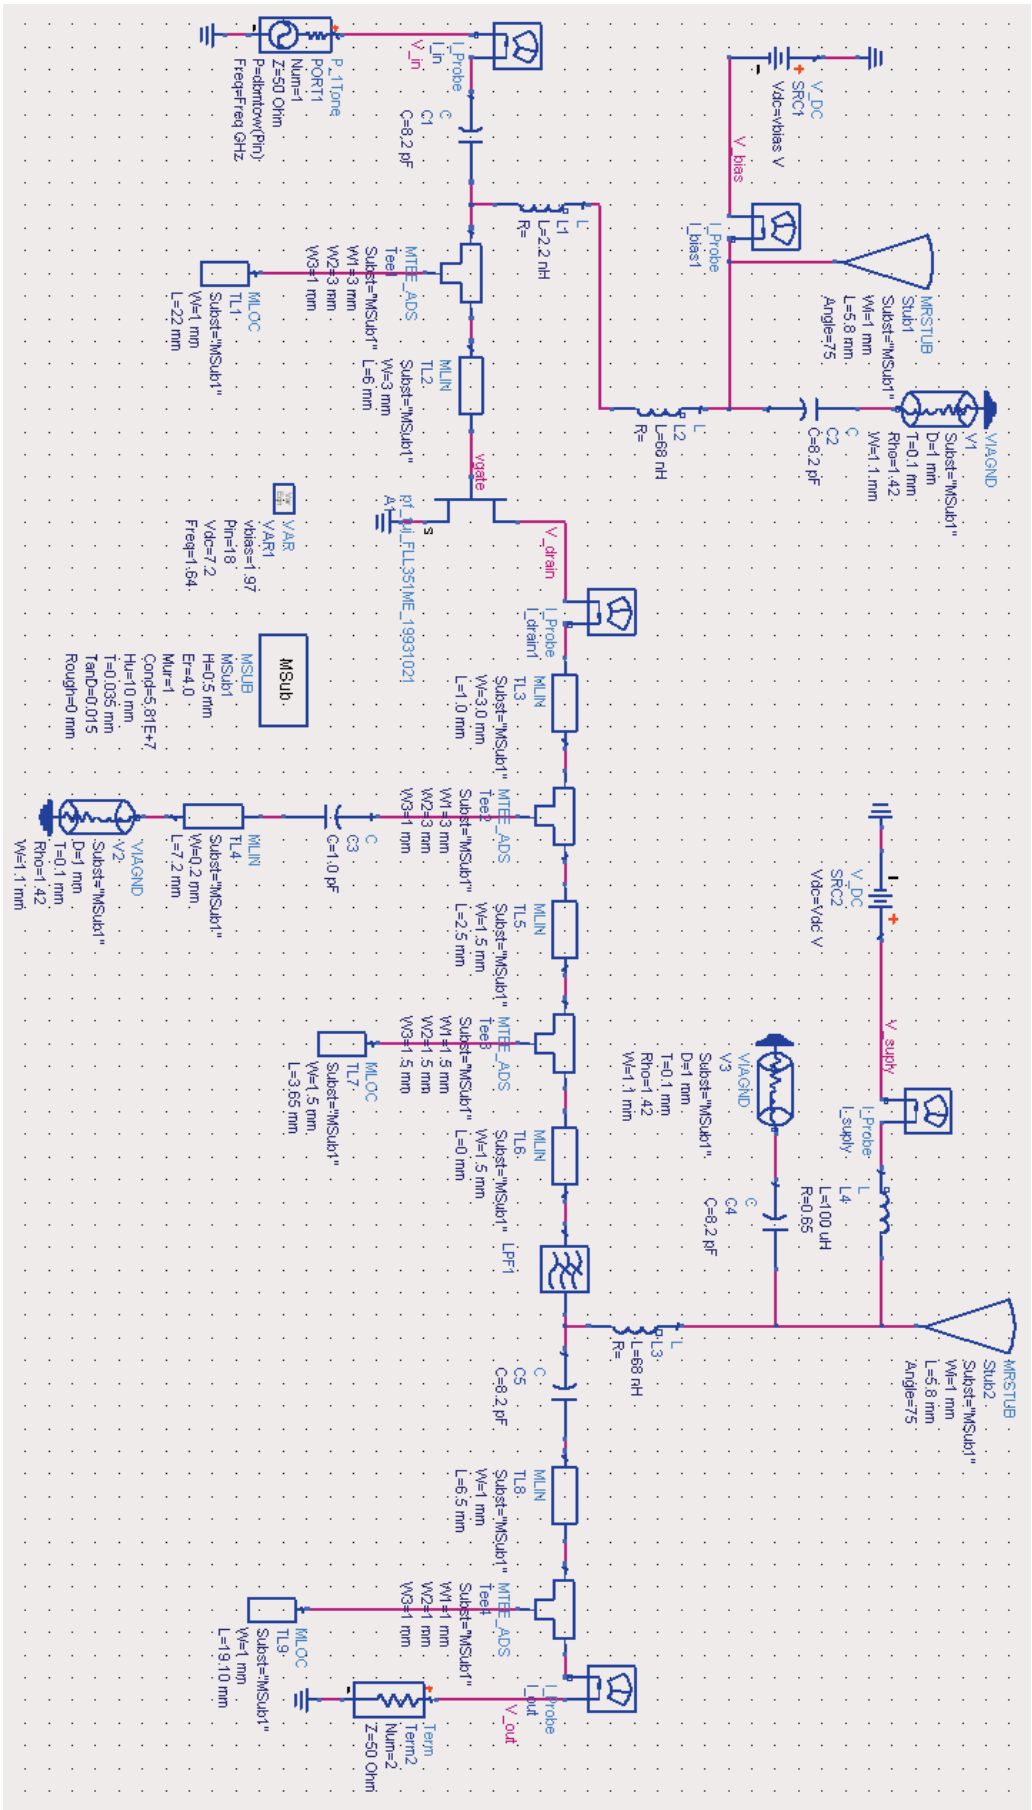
P_1Tone
PORT1
Num=1
Z=50 Ohm
P=dbmtow(Pin)
Freq=Freq GHz

V_in

I_Probe
I_in

C
C1
C=8.2 pF

L
L1
L=2.2 nH
R=

MTEE_ADS
Tee1
Subst="MSub1"
W1=3 mm
W2=3 mm
W3=1 mm

MLOC
TL1
Subst="MSub1"
W=1 mm
L=22 mm

MLIN
TL2
Subst="MSub1"
W=3 mm
L=6 mm

vgate

V_DC
SRC1
Vdc=vbias V

V_bias

I_Probe
I_bias1

MRSTUB
Stub1
Subst="MSub1"
Wi=1 mm
L=5.8 mm
Angle=75

L
L2
L=68 nH
R=

C
C2
C=8.2 pF

VIAGND
V1
Subst="MSub1"
D=1 mm
T=0.1 mm
Rho=1.42
W=1.1 mm

VAR
VAR1
vbias=1.97
Pin=18
Vdc=7.2
Freq=1.64

pf_ui_FLL351ME_1993102

V_drain

I_Probe
I_drain

MSub

MSUB
MSub1
H=0.5 mm
Er=4.0
Mur=1
Cond=5.81E+7
Hu=10 mm
T=0.035 mm
TanD=0.015
Rough=0 mm

MLIN
TL3
Subst="MSub1"
W=3.0 mm
L=1.0 mm

MTEE_ADS
Tee2
Subst="MSub1"
W1=3 mm
W2=3 mm
W3=1 mm

C
C3
C=1.0 pF

MLIN
TL4
Subst="MSub1"
W=0.2 mm
L=7.2 mm

VIAGND
V2
Subst="MSub1"
D=1 mm
T=0.1 mm
Rho=1.42
W=1.1 mm

MLIN
TL5
Subst="MSub1"
W=1.5 mm
L=2.5 mm

V_DC
SRC2
Vdc=Vdc V

V_suply

I_Probe
I_suply

MTEE_ADS
Tee3
Subst="MSub1"
W1=1.5 mm
W2=1.5 mm
W3=1.5 mm

MLOC
TL7
Subst="MSub1"
W=1.5 mm
L=3.65 mm

VIAGND
V3
Subst="MSub1"
D=1 mm
T=0.1 mm
Rho=1.42
W=1.1 mm

MLIN
TL6
Subst="MSub1"
W=1.5 mm
L=0 mm

L
L4
L=100 uH
R=0.65

C
C4
C=8.2 pF

LPF1

MRSTUB
Stub2
Subst="MSub1"
Wi=1 mm
L=5.8 mm
Angle=75

L
L3
L=68 nH
R=

C
C5
C=8.2 pF

MLIN
TL8
Subst="MSub1"
W=1 mm
L=6.5 mm

MTEE_ADS
Tee4
Subst="MSub1"
W1=1 mm
W2=1 mm
W3=1 mm

MLOC
TL9
Subst="MSub1"
W=1 mm
L=19.10 mm

I_Probe
I_out

V_out

Term
Term2
Num=2
Z=50 Ohm